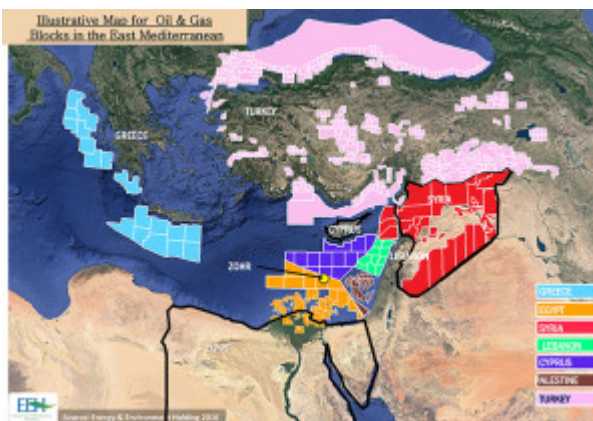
Illustrative Map for Oil & Gas Blocks in the East Mediterranean

TURKEY

GREECE

SYRIA

CYPRUS

LEBANON

ZOHR

EGYPT

GREECE
EGYPT
SYRIA
LEBANON
CYPRUS
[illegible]LESTINE
TURKEY

EEH

Source: Energy & Environment Holding 2016